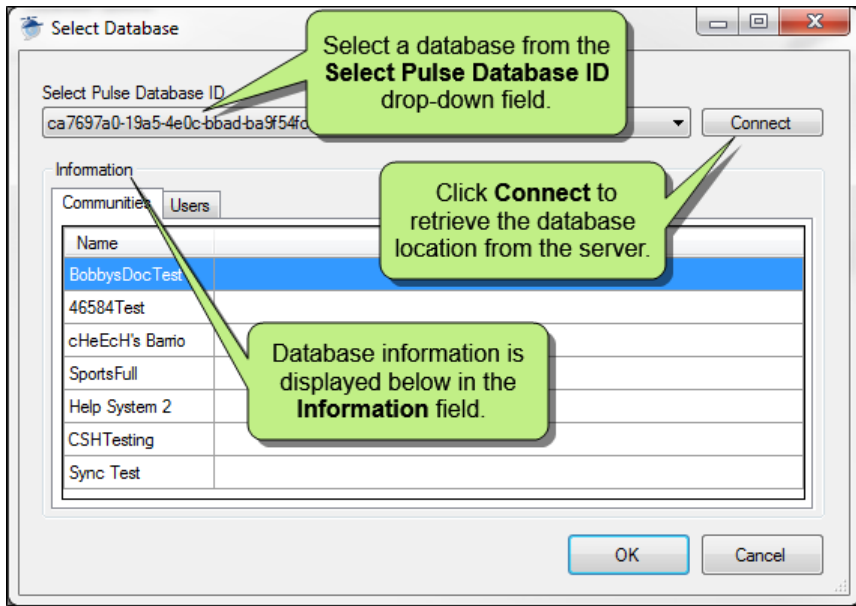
Select Database

Select Pulse Database ID
ca7697a0-19a5-4e0c-bbad-ba9f54fc

Connect

Select a database from the **Select Pulse Database ID** drop-down field.

Information

Communities Users

| Name | |
|---|---|
| BobbysDocTest | |
| 46584Test | |
| cHeEcH's Barrio | |
| SportsFull | |
| Help System 2 | |
| CSHTesting | |
| Sync Test | |

Click **Connect** to retrieve the database location from the server.

Database information is displayed below in the **Information** field.

OK Cancel